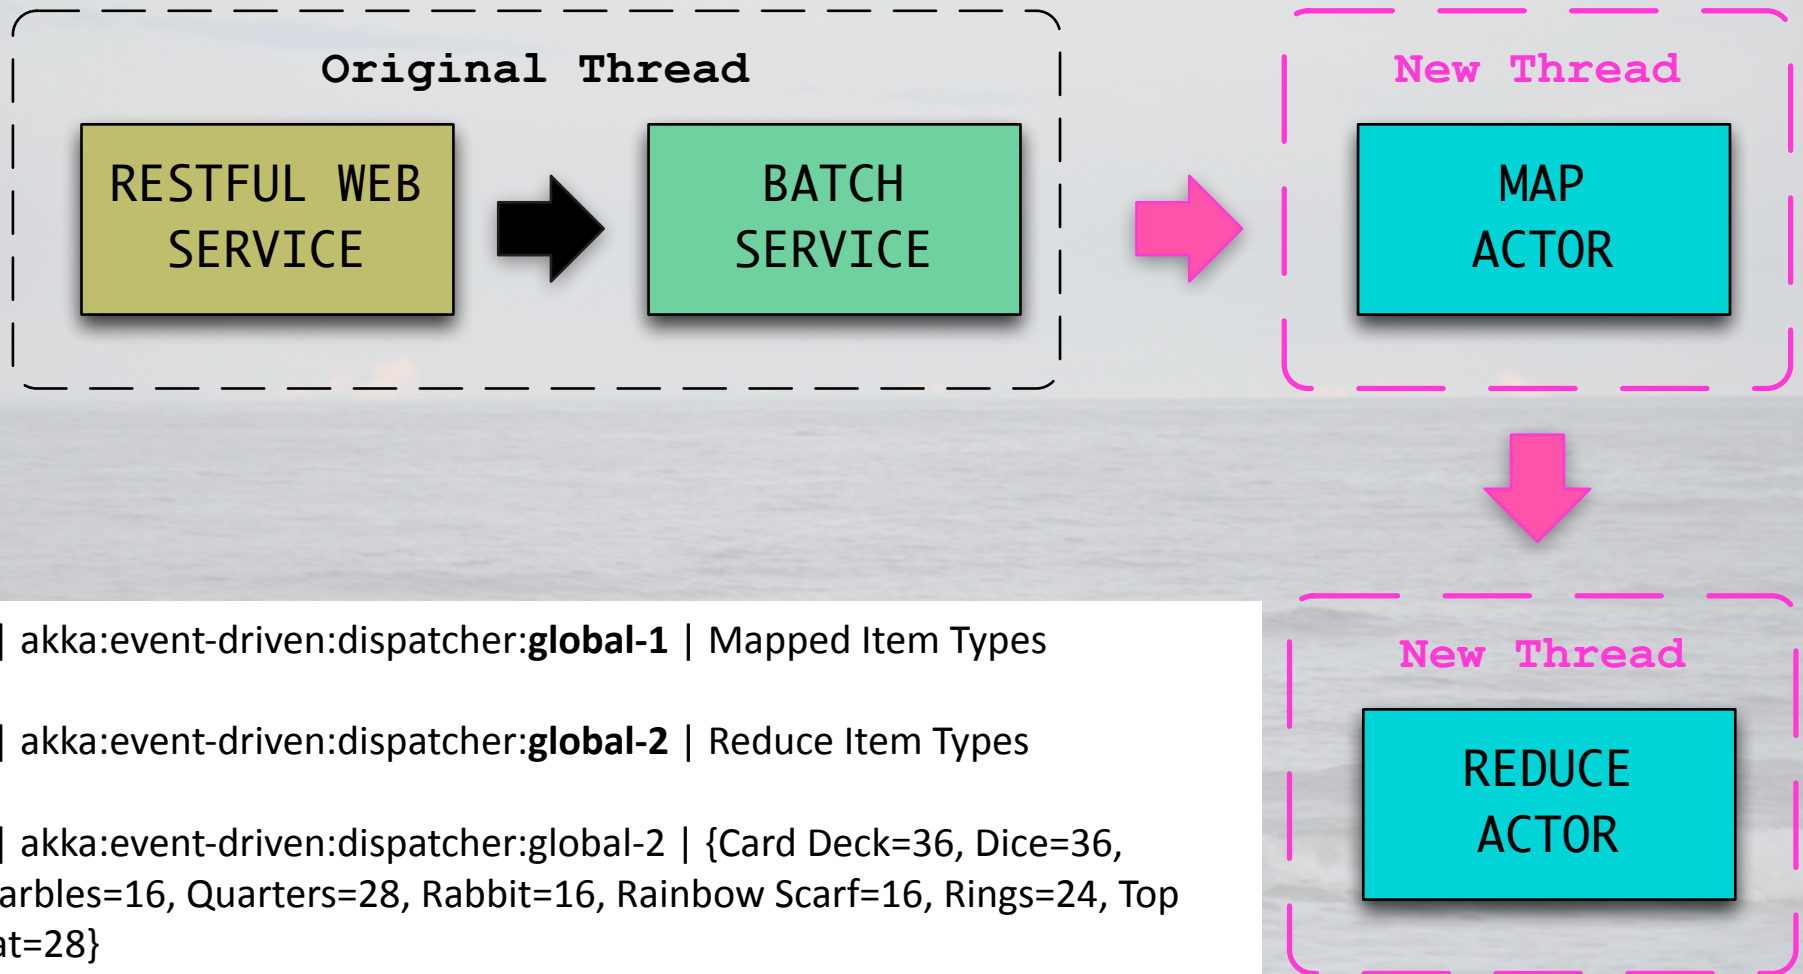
Original Thread

RESTFUL WEB SERVICE

BATCH SERVICE

New Thread

MAP ACTOR

New Thread

REDUCE ACTOR

| akka:event-driven:dispatcher:**global-1** | Mapped Item Types

| akka:event-driven:dispatcher:**global-2** | Reduce Item Types

| akka:event-driven:dispatcher:global-2 | {Card Deck=36, Dice=36, arbles=16, Quarters=28, Rabbit=16, Rainbow Scarf=16, Rings=24, Top at=28}